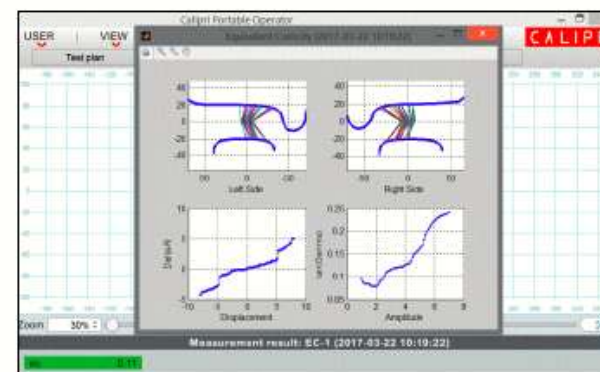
Calipri Portable Operator

USER

VIEW

Test plan

CALIPRI

Equivalent Conicity (2017-03-22 10:10:22)

40
20
0
-20
-40

-50 Left Side -100

40
20
0
-20
-40

Right Side 50

10
5
0
-5

Delta-R

-10 -5 0 5 10
Displacement

0.25
0.2
0.15
0.1
0.05

tan(Gamma)

0 2 4 6 8
Amplitude

Zoom 30%

Measurement result: EC-1 (2017-03-22 10:10:22)

0.11